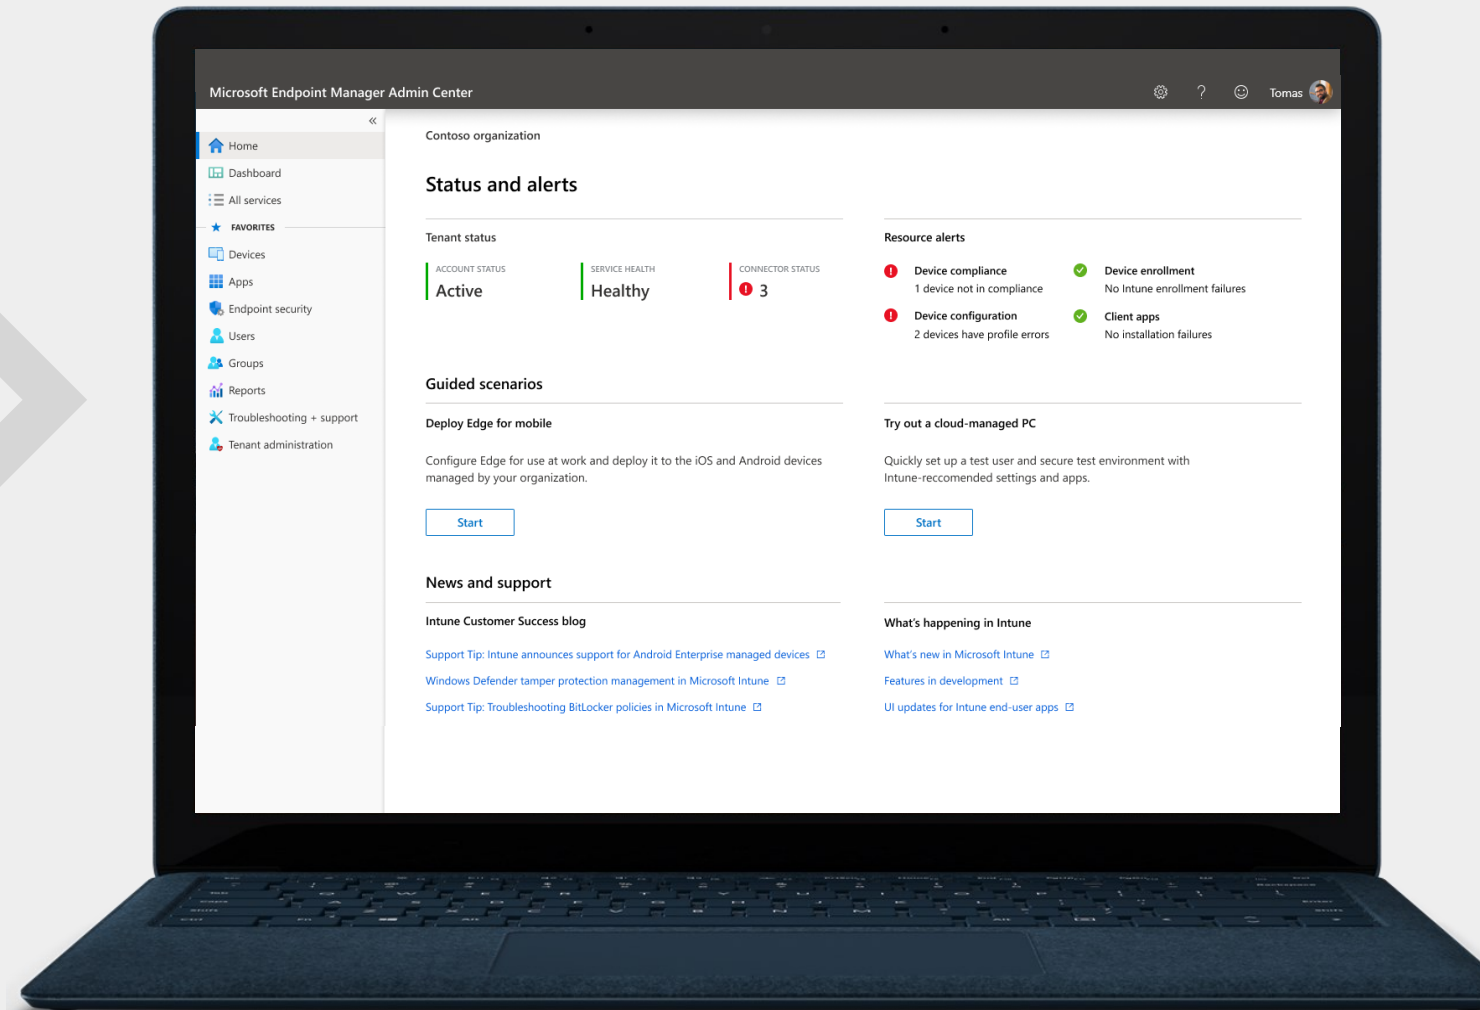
Microsoft Endpoint Manager Admin Center

Tomas

«

Home
Dashboard
All services
FAVORITES
Devices
Apps
Endpoint security
Users
Groups
Reports
Troubleshooting + support
Tenant administration

Contoso organization

Status and alerts

Tenant status

ACCOUNT STATUS
Active

SERVICE HEALTH
Healthy

CONNECTOR STATUS
3

Resource alerts

Device compliance
1 device not in compliance

Device enrollment
No Intune enrollment failures

Device configuration
2 devices have profile errors

Client apps
No installation failures

Guided scenarios

Deploy Edge for mobile

Configure Edge for use at work and deploy it to the iOS and Android devices managed by your organization.

Start

Try out a cloud-managed PC

Quickly set up a test user and secure test environment with Intune-reccomended settings and apps.

Start

News and support

Intune Customer Success blog

Support Tip: Intune announces support for Android Enterprise managed devices
Windows Defender tamper protection management in Microsoft Intune
Support Tip: Troubleshooting BitLocker policies in Microsoft Intune

What's happening in Intune

What's new in Microsoft Intune
Features in development
UI updates for Intune end-user apps